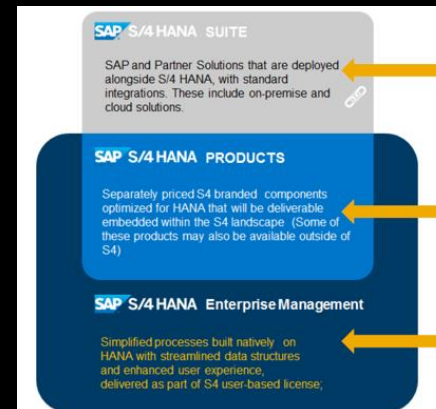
SAP S/4 HANA SUITE

SAP and Partner Solutions that are deployed alongside S/4 HANA, with standard integrations. These include on-premise and cloud solutions.

SAP S/4 HANA PRODUCTS

Separately priced S4 branded components optimized for HANA that will be deliverable embedded within the S4 landscape (Some of these products may also be available outside of S4)

SAP S/4 HANA Enterprise Management

Simplified processes built natively on HANA with streamlined data structures and enhanced user experience, delivered as part of S4 user-based license;